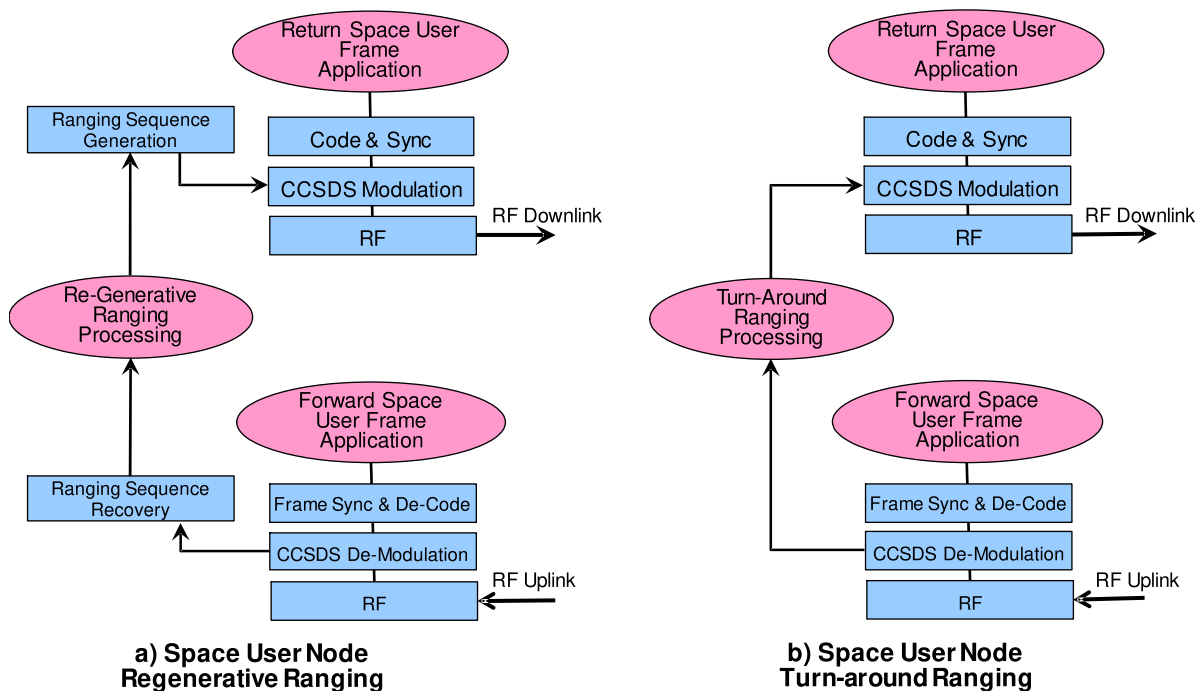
Return Space User Frame Application

Ranging Sequence Generation

Code & Sync

CCSDS Modulation

RF

RF Downlink

Re-Generative Ranging Processing

Forward Space User Frame Application

Ranging Sequence Recovery

Frame Sync & De-Code

CCSDS De-Modulation

RF

RF Uplink

a) Space User Node
Regenerative Ranging

Return Space User Frame Application

Code & Sync

CCSDS Modulation

RF

RF Downlink

Turn-Around Ranging Processing

Forward Space User Frame Application

Frame Sync & De-Code

CCSDS De-Modulation

RF

RF Uplink

b) Space User Node
Turn-around Ranging